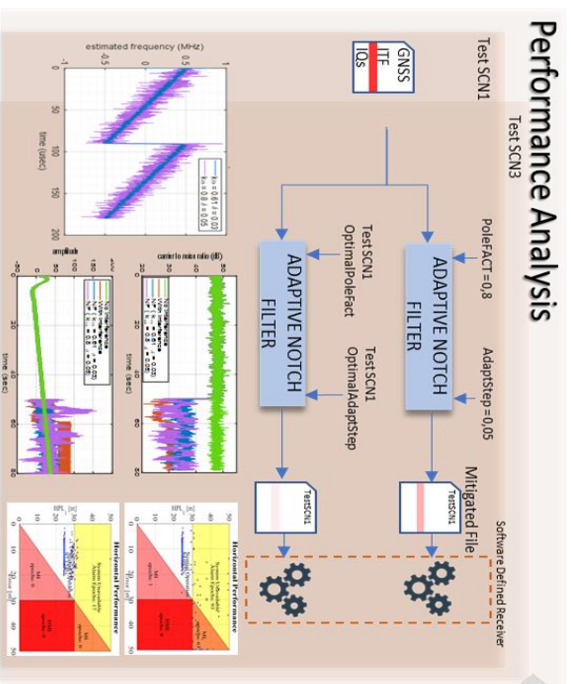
Performance Analysis

Test SCN1

GNSS
ITF
IQs

Test SCN3

PoleFACT=0,8

AdaptStep=0,05

ADAPTIVE NOTCH FILTER

TestSCN1 OptimalPoleFact

TestSCN1 OptimalAdaptStep

ADAPTIVE NOTCH FILTER

Mitigated File

TestSCN1

TestSCN1

Software Defined Receiver

estimated frequency (MHz)

time (sec)

carrier to noise ratio (dB)

time (sec)

amplitude

time (sec)

Horizontal Performance

Horizontal Performance

HPL [m]

HPE [m]